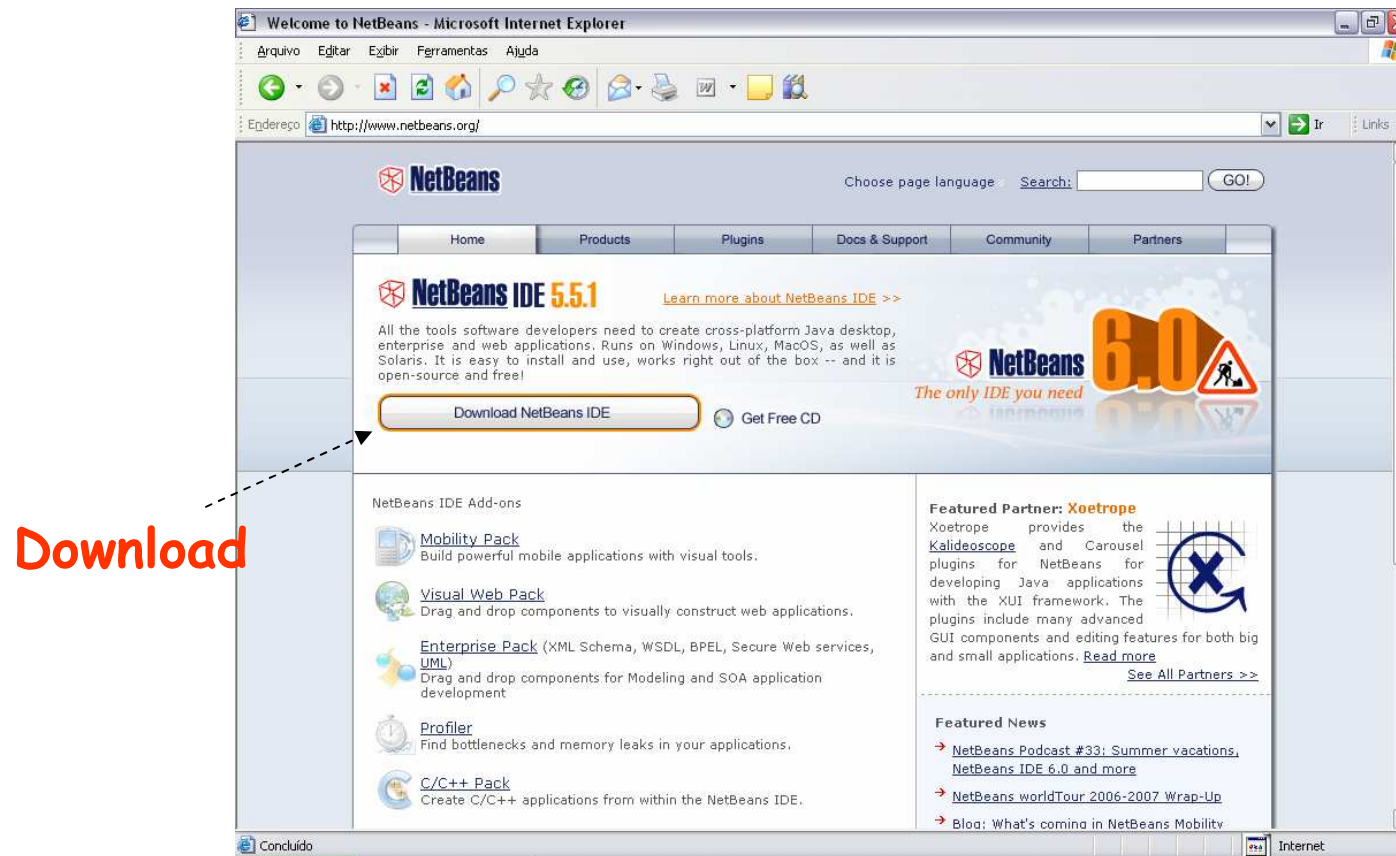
Welcome to NetBeans - Microsoft Internet Explorer

Arquivo Editar Exibir Ferramentas Ajuda

Endereço http://www.netbeans.org/

Ir Links

NetBeans

Choose page language Search: GO!

Home | Products | Plugins | Docs & Support | Community | Partners

NetBeans IDE 5.5.1

Learn more about NetBeans IDE >>

All the tools software developers need to create cross-platform Java desktop, enterprise and web applications. Runs on Windows, Linux, MacOS, as well as Solaris. It is easy to install and use, works right out of the box -- and it is open-source and free!

Download NetBeans IDE

Get Free CD

NetBeans 6.0

The only IDE you need

Download

NetBeans IDE Add-ons

Mobility Pack
Build powerful mobile applications with visual tools.

Visual Web Pack
Drag and drop components to visually construct web applications.

Enterprise Pack (XML Schema, WSDL, BPEL, Secure Web services, UML)
Drag and drop components for Modeling and SOA application development

Profiler
Find bottlenecks and memory leaks in your applications.

C/C++ Pack
Create C/C++ applications from within the NetBeans IDE.

Featured Partner: Xoetrope

Xoetrope provides the Kalideoscope and Carousel plugins for NetBeans for developing Java applications with the XUI framework. The plugins include many advanced GUI components and editing features for both big and small applications. Read more

See All Partners >>

Featured News

NetBeans Podcast #33: Summer vacations, NetBeans IDE 6.0 and more

NetBeans worldTour 2006-2007 Wrap-Up

Blog: What's coming in NetBeans Mobility

Concluído

Internet